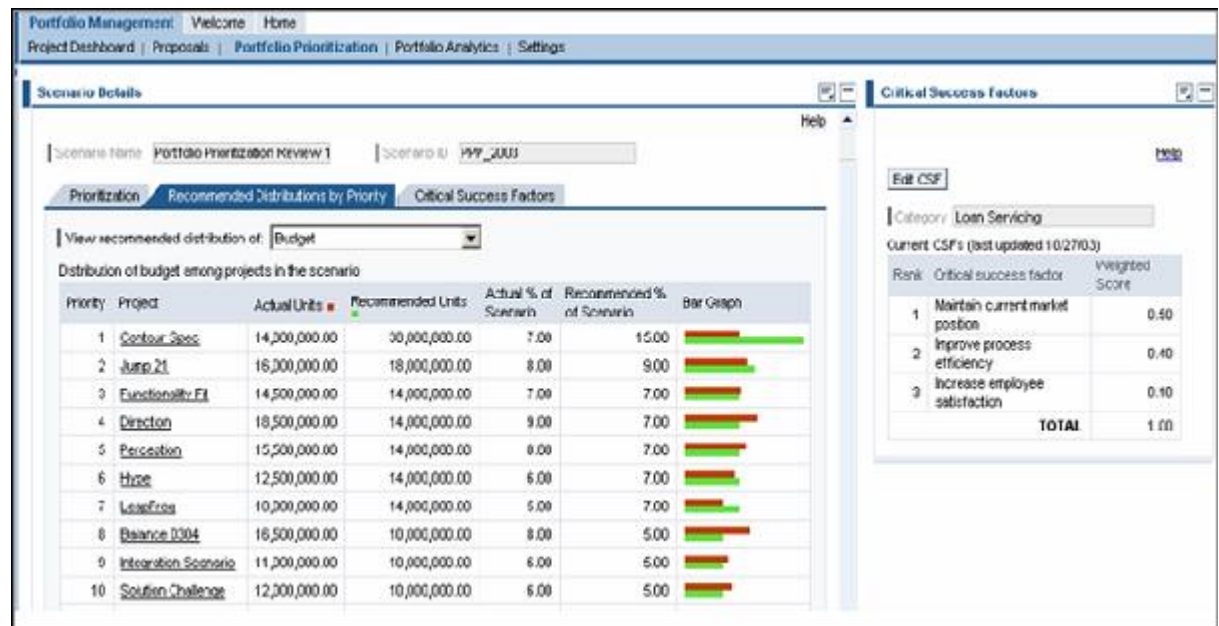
Portfolio Management Welcome Home

Project Dashboard | Proposals | Portfolio Prioritization | Portfolio Analytics | Settings

Scenario Details

Help

Scenario Name Portfolio Prioritization Review 1 Scenario ID PPP_2003

Prioritization Recommended Distributions by Priority Critical Success Factors

View recommended distribution of: Budget

Distribution of budget among projects in the scenario

| Priority | Project | Actual Units | Recommended Units | Actual % of Scenario | Recommended % of Scenario | Bar Graph |
|---|---|---|---|---|---|---|
| 1 | Contour Spec | 14,000,000.00 | 30,000,000.00 | 7.00 | 15.00 | |
| 2 | Jump 21 | 16,000,000.00 | 18,000,000.00 | 8.00 | 9.00 | |
| 3 | Functionality Fit | 14,500,000.00 | 14,000,000.00 | 7.00 | 7.00 | |
| 4 | Direction | 18,500,000.00 | 14,000,000.00 | 9.00 | 7.00 | |
| 5 | Perception | 15,500,000.00 | 14,000,000.00 | 8.00 | 7.00 | |
| 6 | Hype | 12,500,000.00 | 14,000,000.00 | 6.00 | 7.00 | |
| 7 | LeapFrog | 10,000,000.00 | 14,000,000.00 | 5.00 | 7.00 | |
| 8 | Balance 0304 | 16,500,000.00 | 10,000,000.00 | 8.00 | 5.00 | |
| 9 | Integration Scenario | 11,000,000.00 | 10,000,000.00 | 6.00 | 5.00 | |
| 10 | Solution Challenge | 12,000,000.00 | 10,000,000.00 | 6.00 | 5.00 | |

Critical Success Factors

Help

Edit CSF

Category Loan Servicing

Current CSFs (last updated 10/27/03)

| Rank | Critical success factor | Weighted Score |
|---|---|---|
| 1 | Maintain current market position | 0.50 |
| 2 | Improve process efficiency | 0.40 |
| 3 | Increase employee satisfaction | 0.10 |
| | TOTAL | 1.00 |